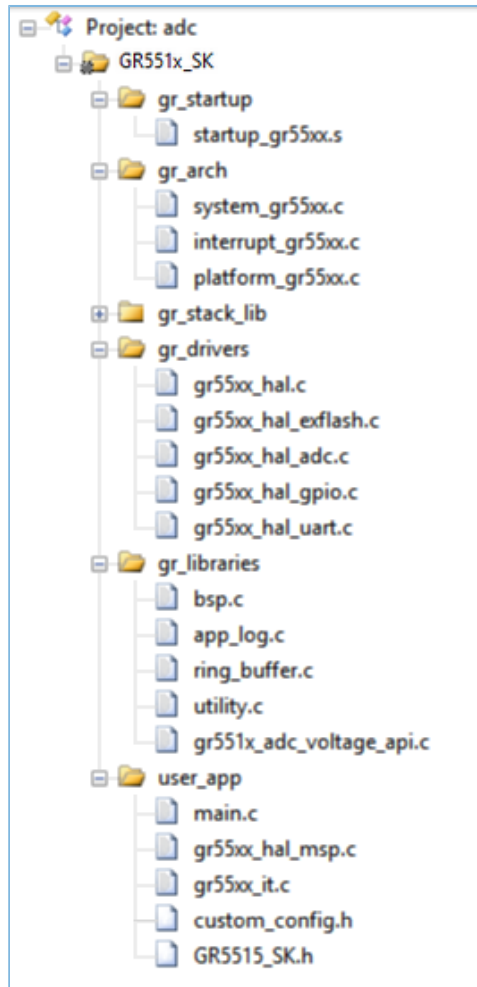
Project: adc
GR551x_SK
gr_startup
startup_gr55xx.s
gr_arch
system_gr55xx.c
interrupt_gr55xx.c
platform_gr55xx.c
gr_stack_lib
gr_drivers
gr55xx_hal.c
gr55xx_hal_exflash.c
gr55xx_hal_adc.c
gr55xx_hal_gpio.c
gr55xx_hal_uart.c
gr_libraries
bsp.c
app_log.c
ring_buffer.c
utility.c
gr551x_adc_voltage_api.c
user_app
main.c
gr55xx_hal_msp.c
gr55xx_it.c
custom_config.h
GR5515_SK.h